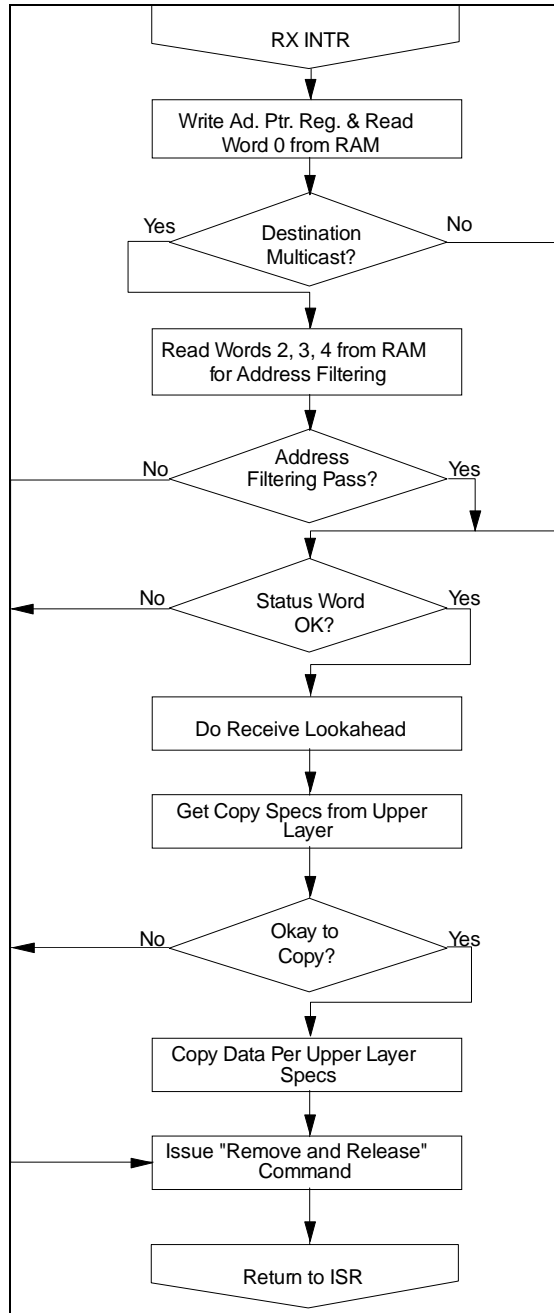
RX INTR

Write Ad. Ptr. Reg. & Read Word 0 from RAM

Yes

Destination Multicast?

No

Read Words 2, 3, 4 from RAM for Address Filtering

No

Address Filtering Pass?

Yes

No

Status Word OK?

Yes

Do Receive Lookahead

Get Copy Specs from Upper Layer

No

Okay to Copy?

Yes

Copy Data Per Upper Layer Specs

Issue "Remove and Release" Command

Return to ISR